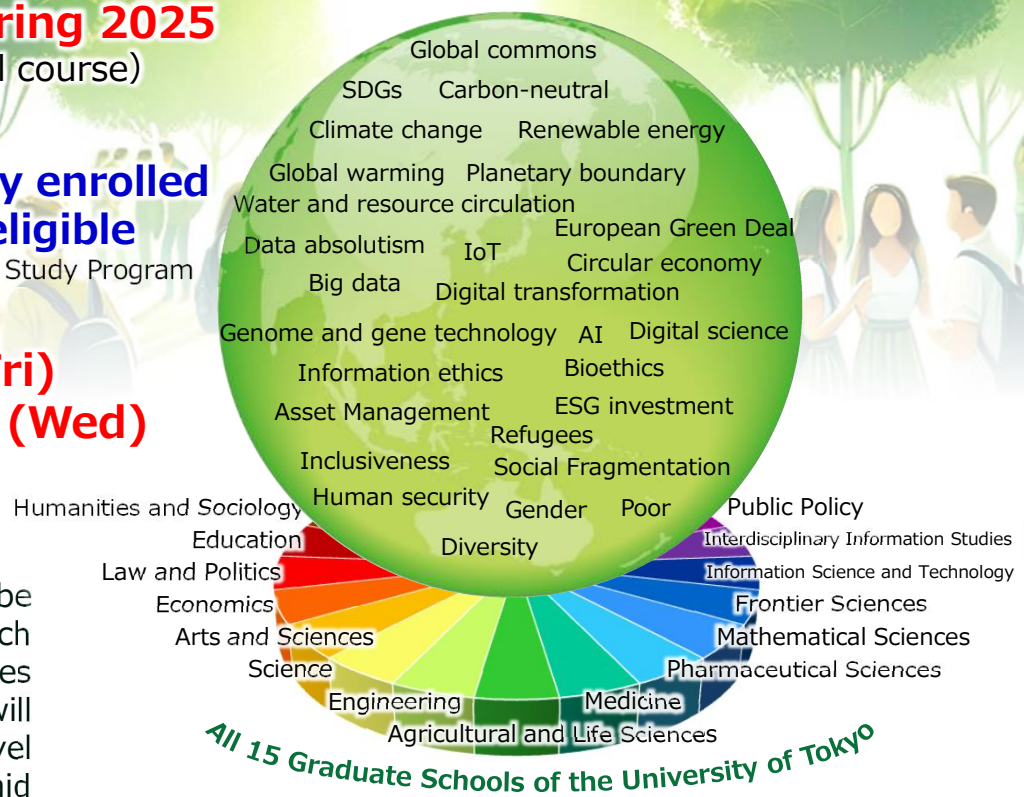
ring 2025
l course)

y enrolled
eligible
Study Program

ri)
(Wed)

be
ch
es
will
vel
aid

Global commons
SDGs Carbon-neutral
Climate change Renewable energy
Global warming Planetary boundary
Water and resource circulation
European Green Deal
Data absolutism IoT
Circular economy
Big data Digital transformation
Genome and gene technology AI Digital science
Information ethics Bioethics
Asset Management ESG investment
Refugees
Inclusiveness Social Fragmentation
Human security Gender Poor
Diversity

Humanities and Sociology
Education
Law and Politics
Economics
Arts and Sciences
Science
Engineering
Agricultural and Life Sciences
Medicine
Pharmaceutical Sciences
Mathematical Sciences
Frontier Sciences
Information Science and Technology
Interdisciplinary Information Studies
Public Policy

All 15 Graduate Schools of the University of Tokyo